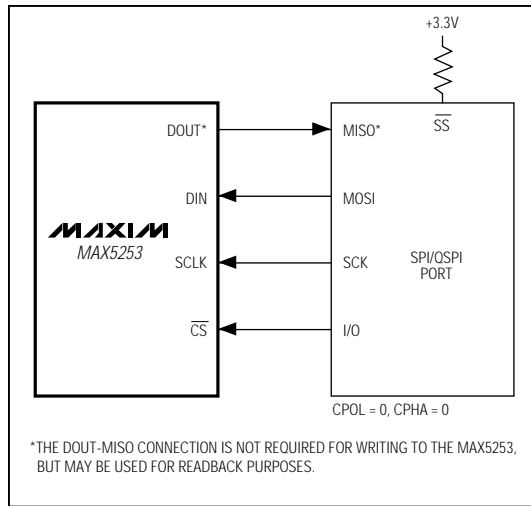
+3.3V

$\overline{SS}$

DOUT*

MISO*

DIN

MOSI

MAXIM

MAX5253

SCLK

SCK

SPI/QSPI PORT

$\overline{CS}$

I/O

CPOL = 0, CPHA = 0

*THE DOUT-MISO CONNECTION IS NOT REQUIRED FOR WRITING TO THE MAX5253, BUT MAY BE USED FOR READBACK PURPOSES.